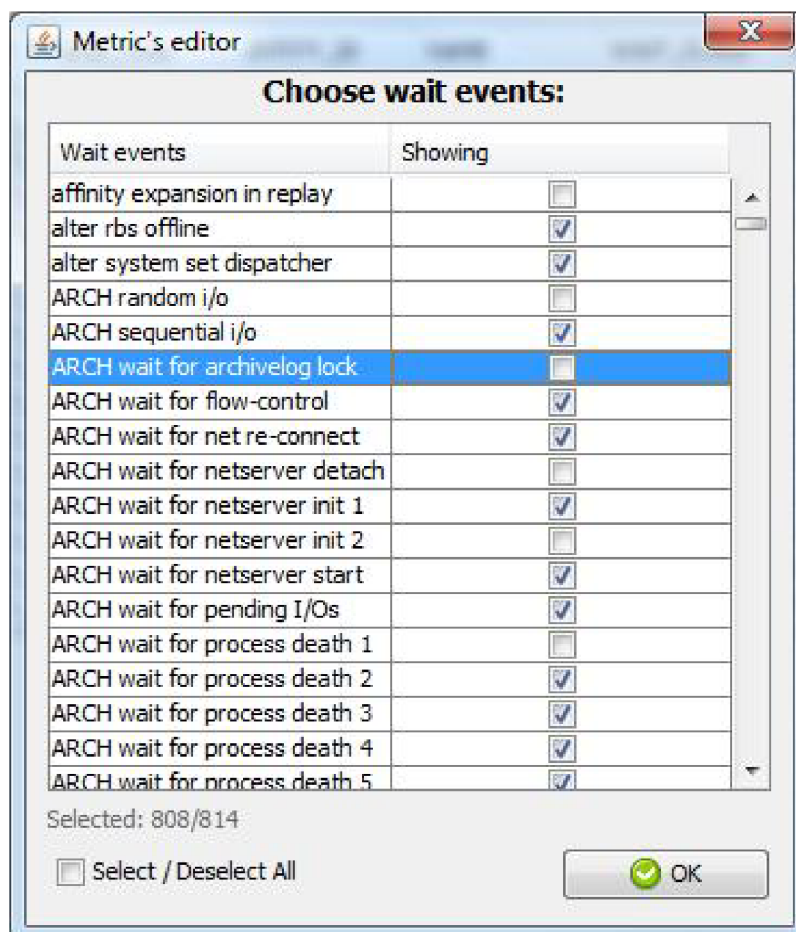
Metric's editor

Choose wait events:

| Wait events | Showing |
|---|---|
| affinity expansion in replay | ☐ |
| alter rbs offline | ☑ |
| alter system set dispatcher | ☑ |
| ARCH random i/o | ☐ |
| ARCH sequential i/o | ☑ |
| ARCH wait for archivelog lock | ☐ |
| ARCH wait for flow-control | ☑ |
| ARCH wait for net re-connect | ☑ |
| ARCH wait for netserver detach | ☐ |
| ARCH wait for netserver init 1 | ☑ |
| ARCH wait for netserver init 2 | ☐ |
| ARCH wait for netserver start | ☑ |
| ARCH wait for pending I/Os | ☑ |
| ARCH wait for process death 1 | ☐ |
| ARCH wait for process death 2 | ☑ |
| ARCH wait for process death 3 | ☑ |
| ARCH wait for process death 4 | ☑ |
| ARCH wait for process death 5 | ☑ |

Selected: 808/814

Select / Deselect All

OK